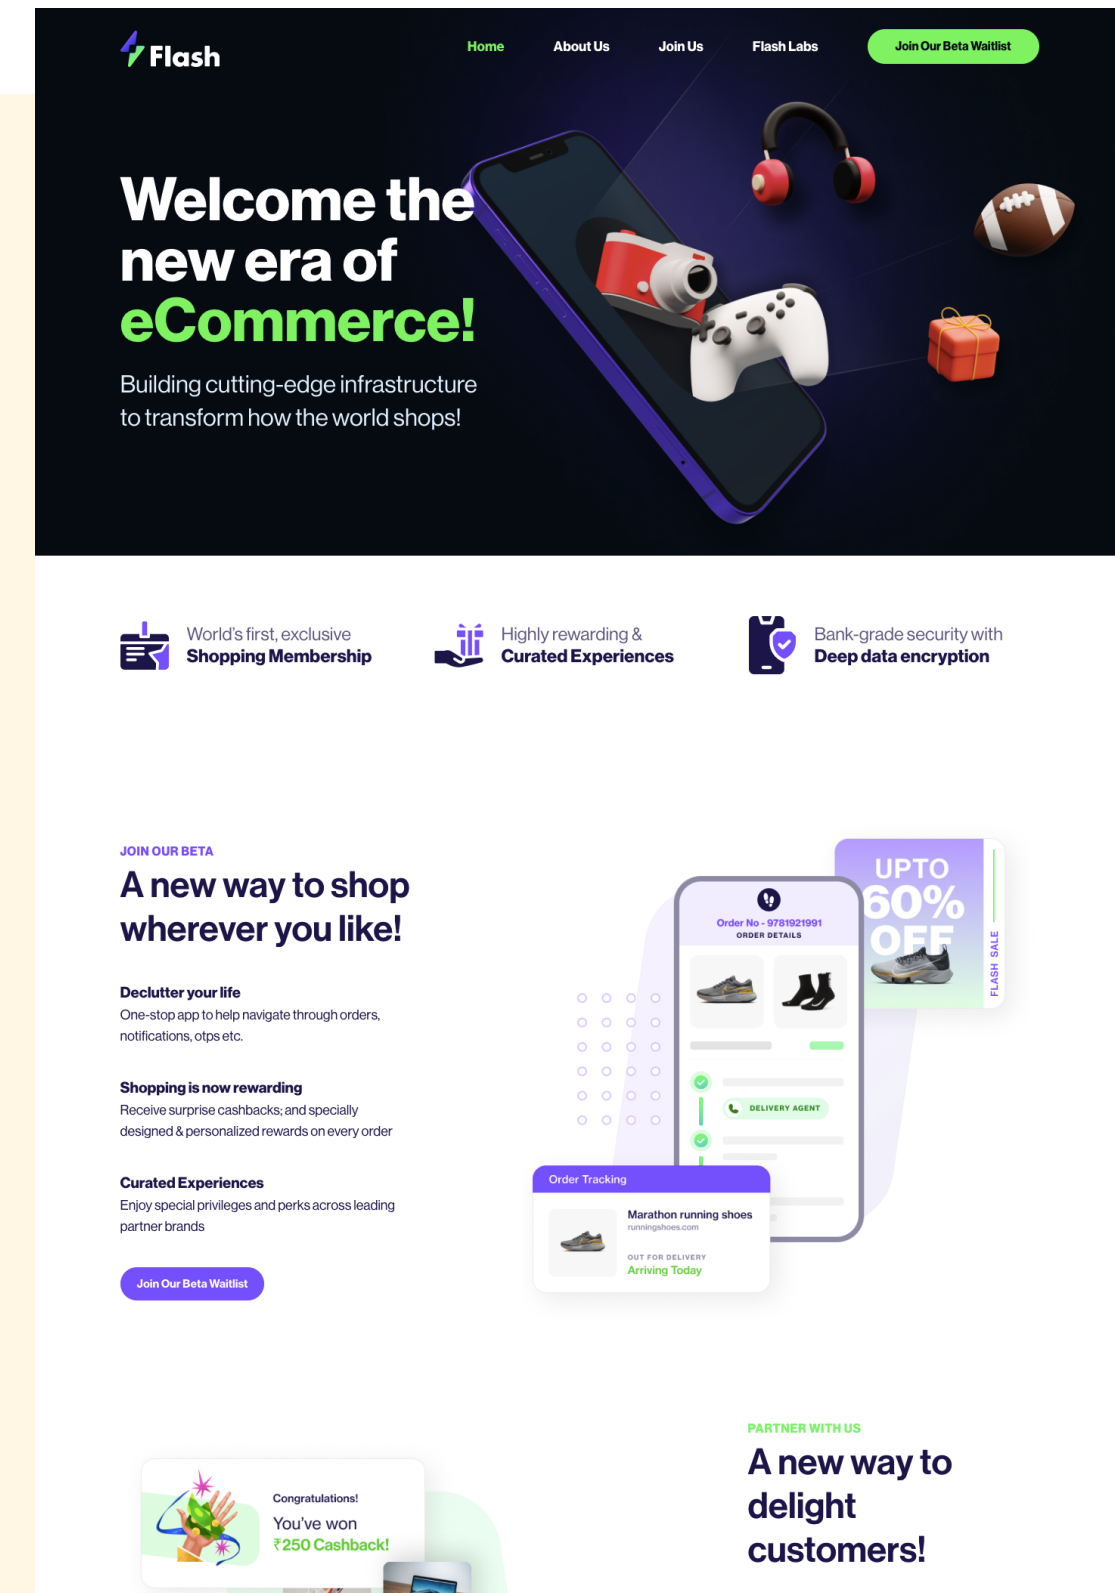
Flash

Home About Us Join Us Flash Labs Join Our Beta Waitlist

Welcome the new era of eCommerce!

Building cutting-edge infrastructure to transform how the world shops!

World's first, exclusive
Shopping Membership

Highly rewarding &
Curated Experiences

Bank-grade security with
Deep data encryption

JOIN OUR BETA

A new way to shop wherever you like!

Declutter your life
One-stop app to help navigate through orders, notifications, otps etc.

Shopping is now rewarding
Receive surprise cashbacks; and specially designed & personalized rewards on every order

Curated Experiences
Enjoy special privileges and perks across leading partner brands

Join Our Beta Waitlist

UPTO 60% OFF

FLASH SALE

Order No - 9781921991
ORDER DETAILS

DELIVERY AGENT

Order Tracking

Marathon running shoes
runningshoes.com

OUT FOR DELIVERY
Arriving Today

PARTNER WITH US

A new way to delight customers!

Congratulations!
You've won
₹250 Cashback!